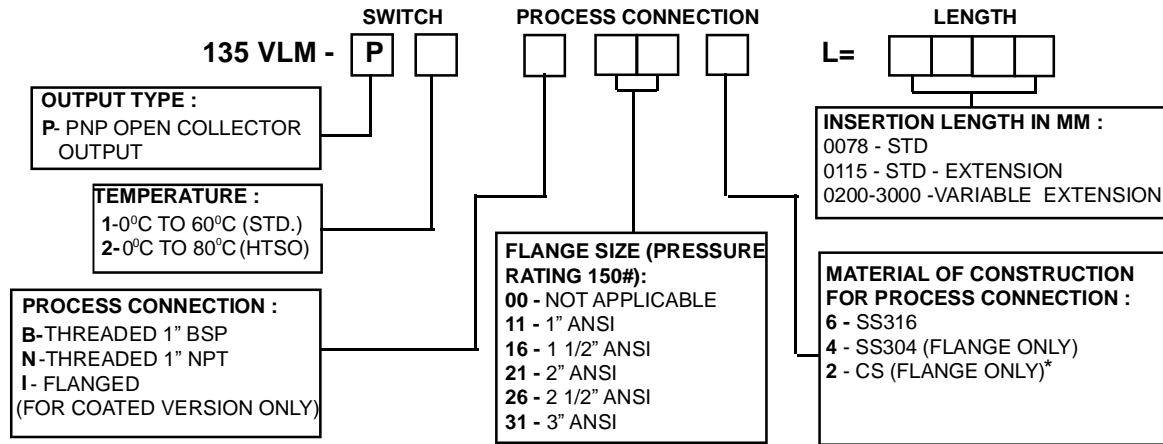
SWITCH PROCESS CONNECTION LENGTH

135 VLM - P L=

OUTPUT TYPE :
P- PNP OPEN COLLECTOR OUTPUT

TEMPERATURE :
1-0$^0$C TO 60$^0$C (STD.)
2-0$^0$C TO 80$^0$C (HTSO)

PROCESS CONNECTION :
B-THREADED 1" BSP
N-THREADED 1" NPT
I- FLANGED
(FOR COATED VERSION ONLY)

FLANGE SIZE (PRESSURE RATING 150#):
00 - NOT APPLICABLE
11 - 1" ANSI
16 - 1 1/2" ANSI
21 - 2" ANSI
26 - 2 1/2" ANSI
31 - 3" ANSI

INSERTION LENGTH IN MM :
0078 - STD
0115 - STD - EXTENSION
0200-3000 -VARIABLE EXTENSION

MATERIAL OF CONSTRUCTION FOR PROCESS CONNECTION :
6 - SS316
4 - SS304 (FLANGE ONLY)
2 - CS (FLANGE ONLY)*